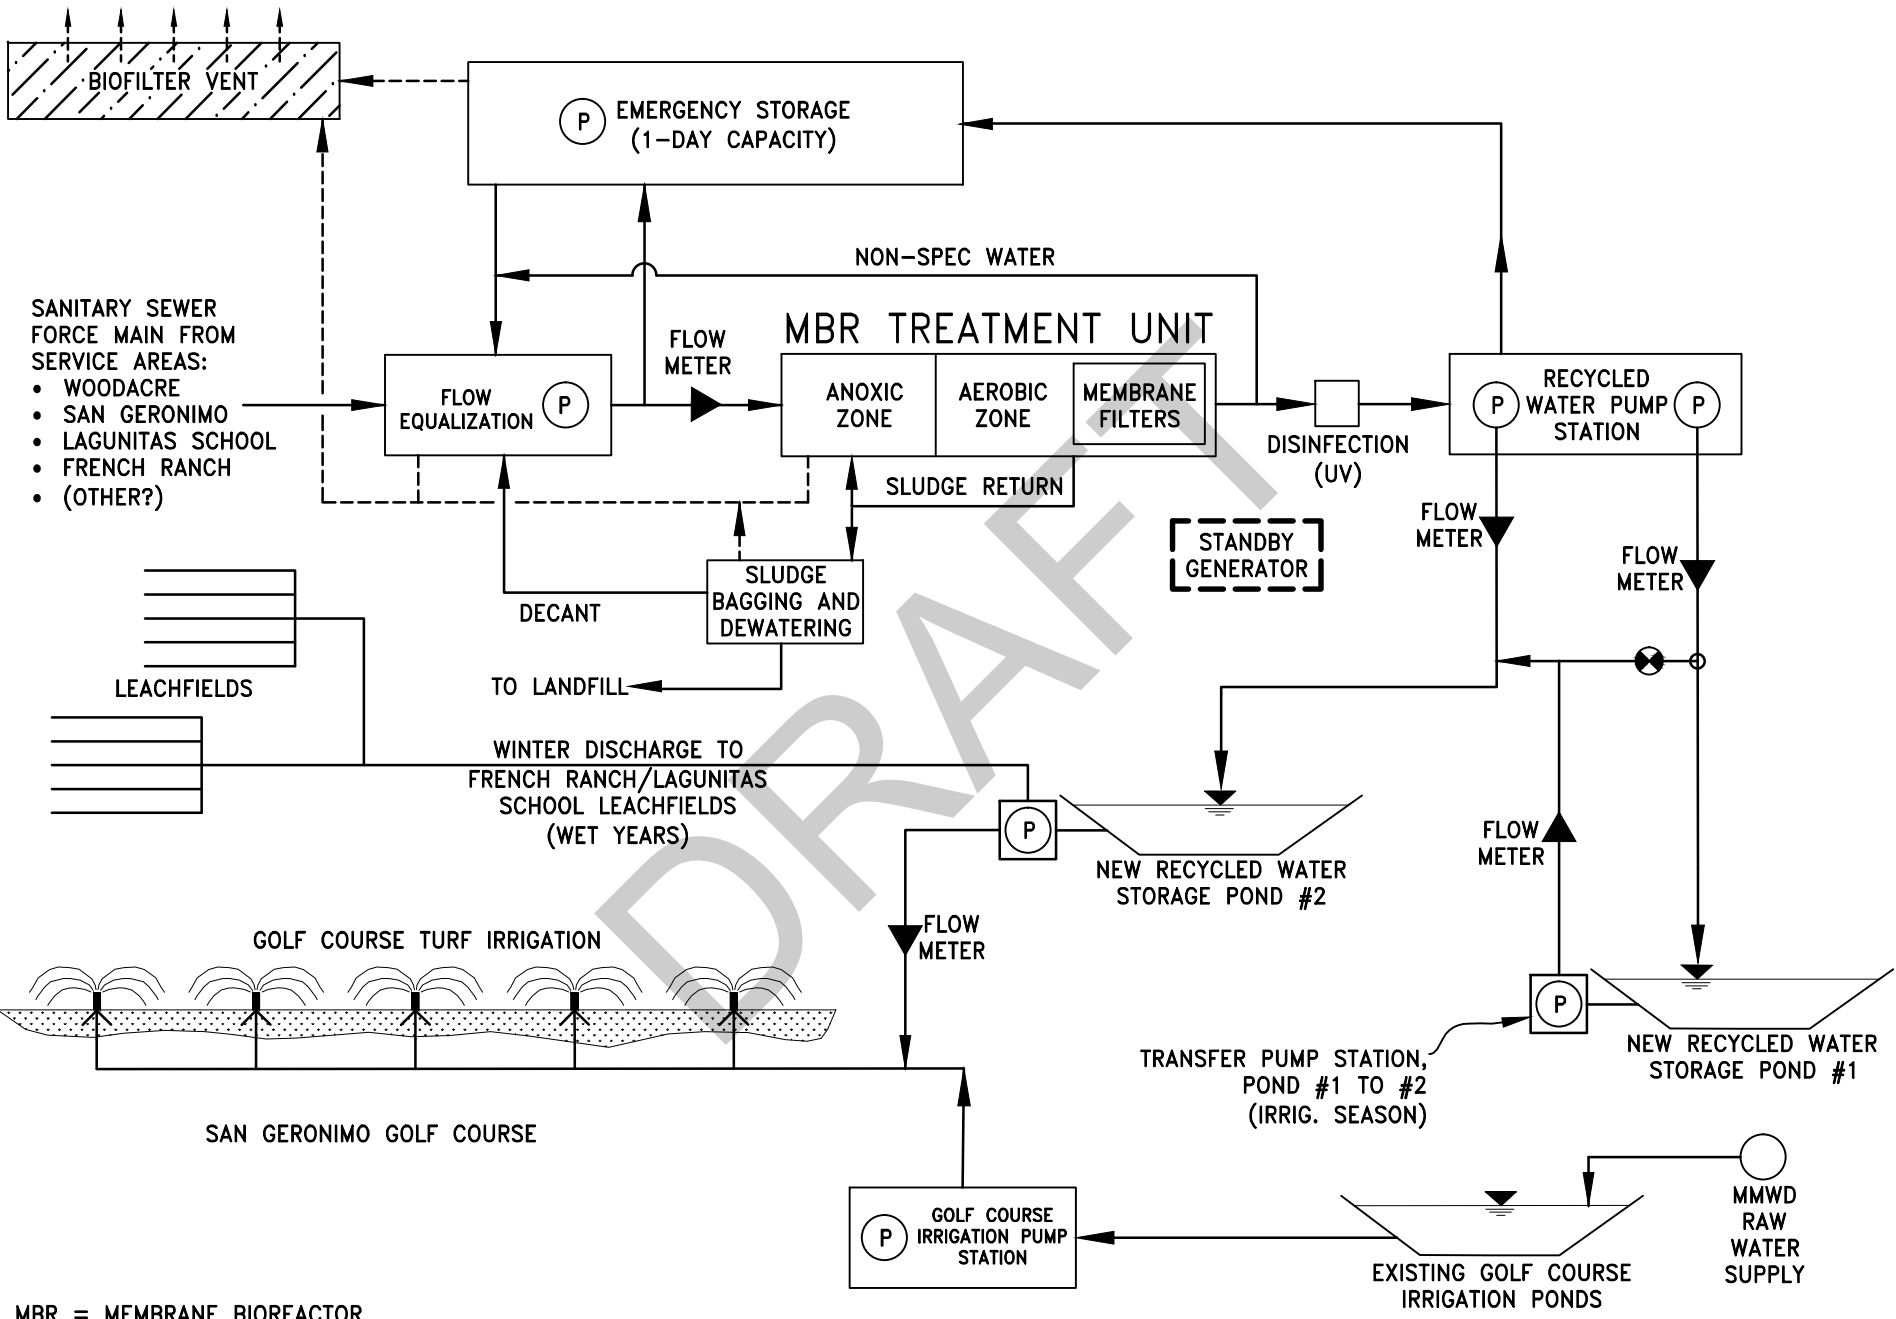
BIOFILTER VENT

P EMERGENCY STORAGE (1-DAY CAPACITY)

NON-SPEC WATER

SANITARY SEWER FORCE MAIN FROM SERVICE AREAS:
• WOODACRE
• SAN GERONIMO
• LAGUNITAS SCHOOL
• FRENCH RANCH
• (OTHER?)

FLOW EQUALIZATION P

FLOW METER

MBR TREATMENT UNIT

ANOXIC ZONE

AEROBIC ZONE

MEMBRANE FILTERS

SLUDGE RETURN

DISINFECTION (UV)

P RECYCLED WATER PUMP STATION P

FLOW METER

FLOW METER

STANDBY GENERATOR

SLUDGE BAGGING AND DEWATERING

DECANT

TO LANDFILL

LEACHFIELDS

WINTER DISCHARGE TO FRENCH RANCH/LAGUNITAS SCHOOL LEACHFIELDS (WET YEARS)

P

NEW RECYCLED WATER STORAGE POND #2

FLOW METER

FLOW METER

GOLF COURSE TURF IRRIGATION

P

NEW RECYCLED WATER STORAGE POND #1

TRANSFER PUMP STATION, POND #1 TO #2 (IRRIG. SEASON)

SAN GERONIMO GOLF COURSE

MMWD RAW WATER SUPPLY

P GOLF COURSE IRRIGATION PUMP STATION

EXISTING GOLF COURSE IRRIGATION PONDS

MBR = MEMBRANE BIOREACTOR

DRAFT